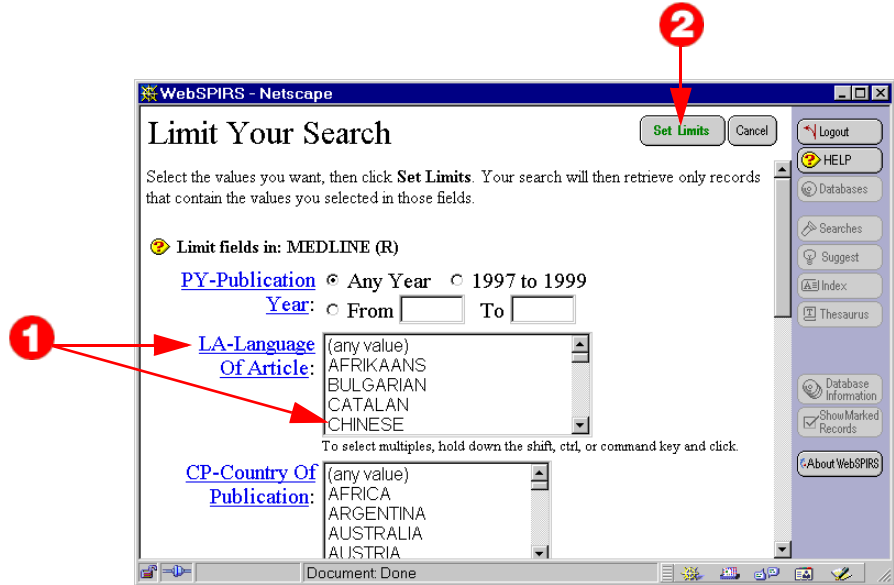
2

WebSPIRS - Netscape

Limit Your Search

Set Limits

Cancel

Logout

HELP

Databases

Searches

Suggest

Index

Thesaurus

Database Information

ShowMarked Records

About WebSPIRS

Select the values you want, then click **Set Limits**. Your search will then retrieve only records that contain the values you selected in those fields.

Limit fields in: MEDLINE (R)

PY-Publication Year: Any Year 1997 to 1999 From To

1

LA-Language Of Article: (any value) AFRIKAANS BULGARIAN CATALAN CHINESE

To select multiples, hold down the shift, ctrl, or command key and click.

CP-Country Of Publication: (any value) AFRICA ARGENTINA AUSTRALIA AUSTRIA

Document: Done